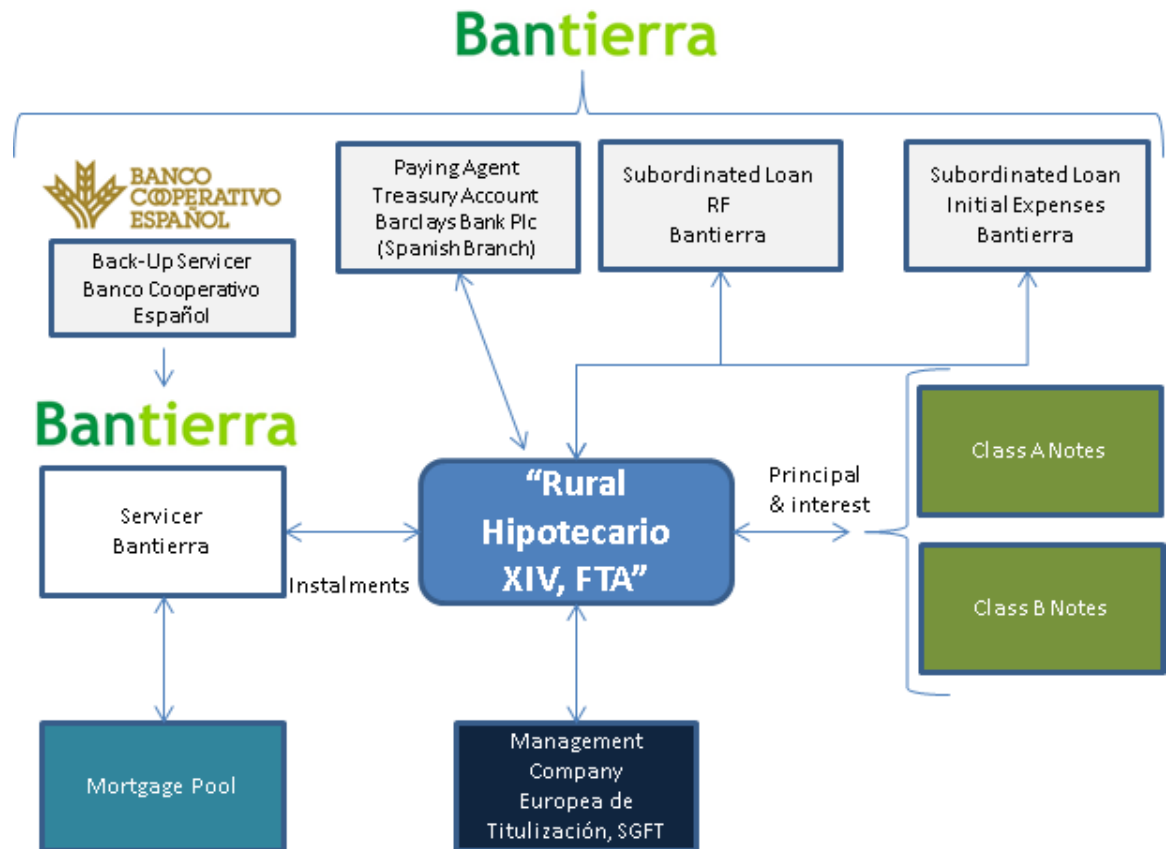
Bantierra

BANCO COOPERATIVO ESPAÑOL

Back-Up Servicer Banco Cooperativo Español

Paying Agent Treasury Account Barclays Bank Plc (Spanish Branch)

Subordinated Loan RF Bantierra

Subordinated Loan Initial Expenses Bantierra

Bantierra

Servicer Bantierra

Instalments

"Rural Hipotecario XIV, FTA"

Principal & interest

Class A Notes

Class B Notes

Mortgage Pool

Management Company Europea de Titulización, SGFT